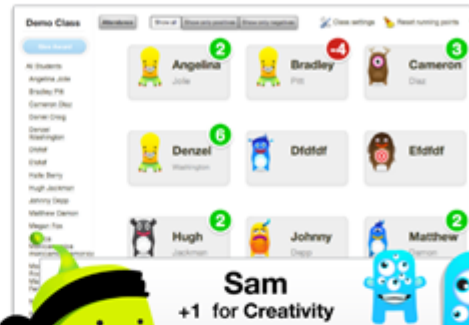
Demo Class

Attendance | Show all | Show only positive | Show only negative

Class settings | Reset running points

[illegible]

All Students
Angelina Jolie
Bradley Pitt
Cameron Diaz
Daniel Craig
Denzel Washington
DWNF
Efdfdf
Halle Berry
Hugh Jackman
Johnny Depp
Matthew Damon
Megan Fox
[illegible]
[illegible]

2
Angelina
Jolie

-4
Bradley
Pitt

3
Cameron
Diaz

6
Denzel
Washington

Dfdfdf

Efdfdf

2
Hugh
Jackman

Johnny
Depp

2
Matthew
Damon

Sam
+1 for Creativity